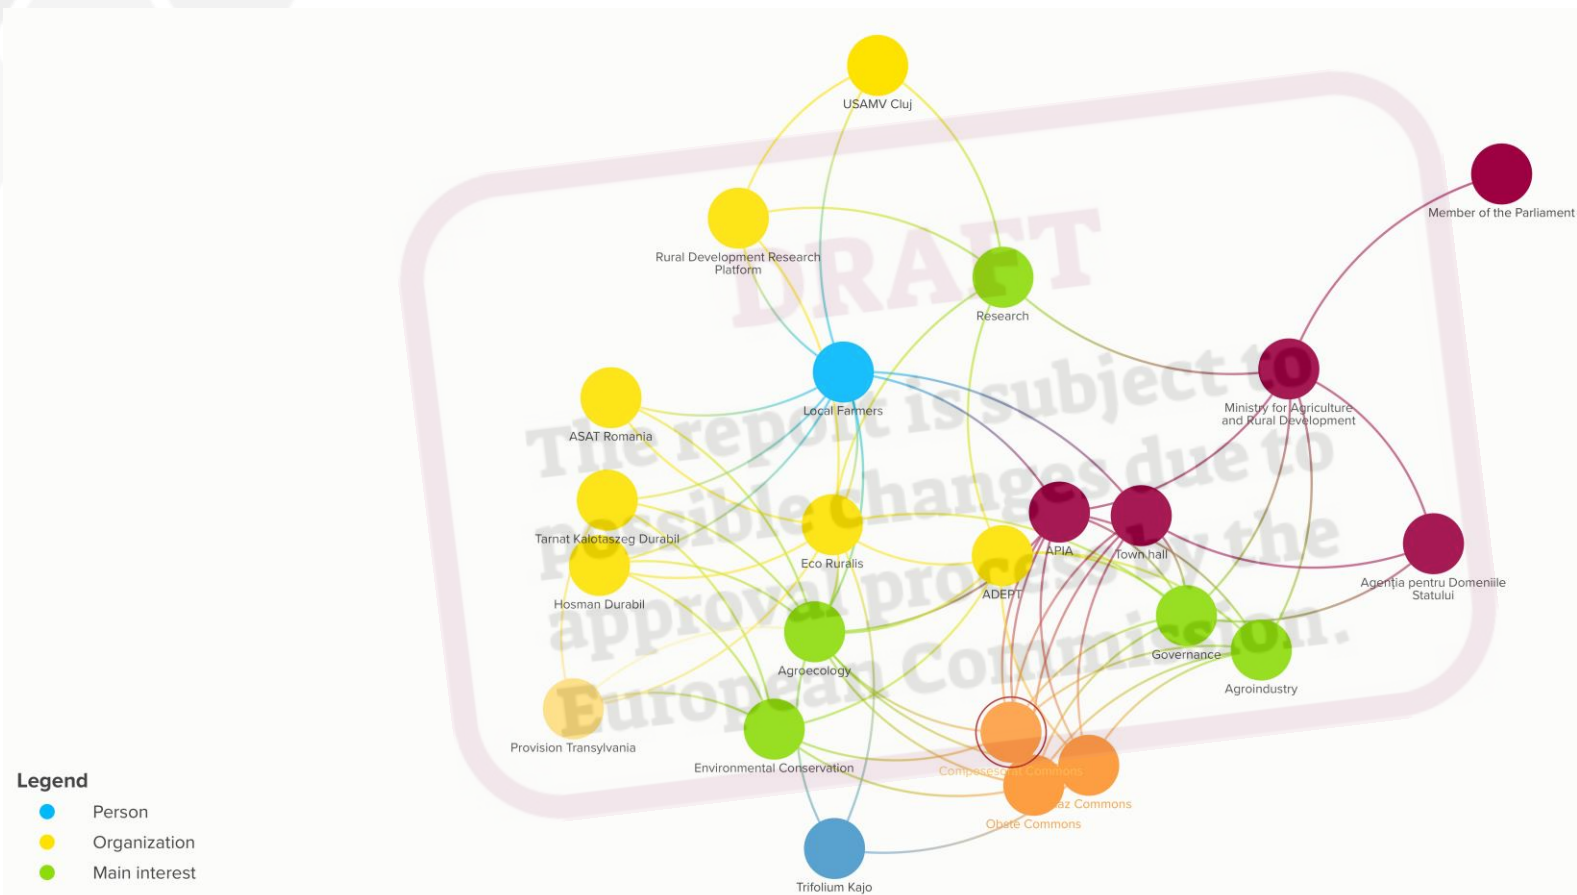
USAMV Cluj

Member of the Parliament

Rural Development Research Platform

Research

DRAFT

The report is subject to possible changes due to approval process by the European Commission.

Local Farmers

Ministry for Agriculture and Rural Development

ASAT Romania

Tarnat Kalotaszeg Durabil

Eco Ruralis

APIA

Town hall

Agenția pentru Domeniile Statului

Hosman Durabil

ADEPT

Governance

Agroecology

Agroindustry

Provision Transylvania

Environmental Conservation

Composesorat Commons

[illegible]az Commons

Obște Commons

Trifolium Kajo

Legend

Person

Organization

Main interest